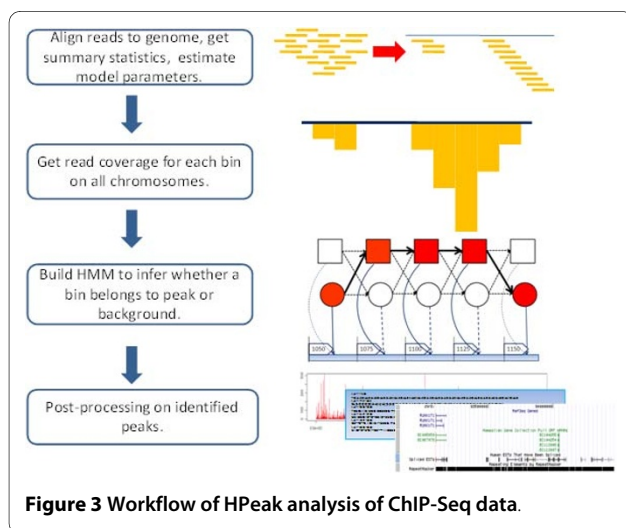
Align reads to genome, get summary statistics, estimate model parameters.

Get read coverage for each bin on all chromosomes.

Build HMM to infer whether a bin belongs to peak or background.

1050 1075 1100 1125 1150

Post-processing on identified peaks.

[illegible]

**Figure 3 Workflow of HPeak analysis of ChIP-Seq data**.